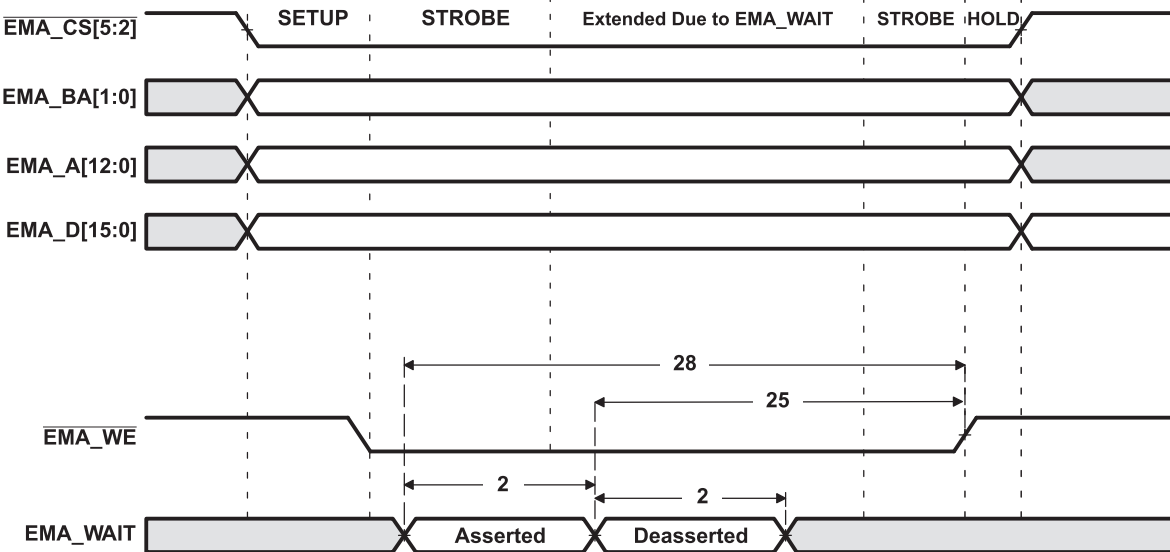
$\overline{\text{EMA\_CS[5:2]}}$

SETUP

STROBE

Extended Due to EMA_WAIT

STROBE

HOLD

EMA_BA[1:0]

EMA_A[12:0]

EMA_D[15:0]

28

25

$\overline{\text{EMA\_WE}}$

2

2

EMA_WAIT

Asserted

Deasserted